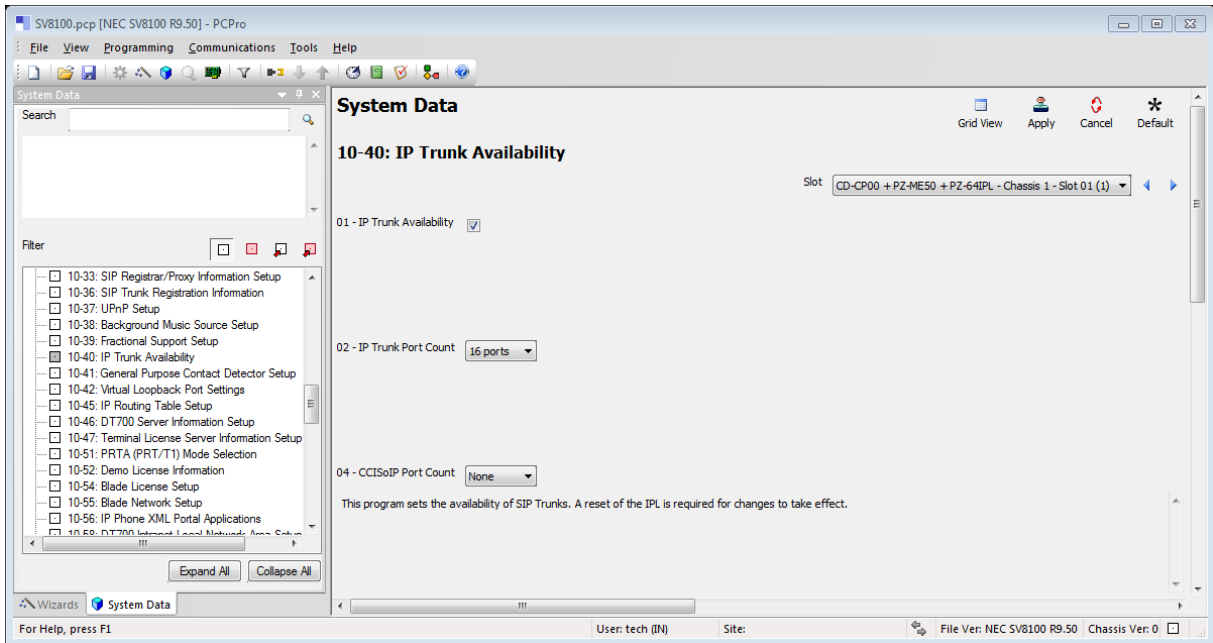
SV8100.pcp [NEC SV8100 R9.50] - PCPro

File View Programming Communications Tools Help

System Data

Search

Filter

10-33: SIP Registrar/Proxy Information Setup
10-36: SIP Trunk Registration Information
10-37: UPnP Setup
10-38: Background Music Source Setup
10-39: Fractional Support Setup
10-40: IP Trunk Availability
10-41: General Purpose Contact Detector Setup
10-42: Virtual Loopback Port Settings
10-45: IP Routing Table Setup
10-46: DT700 Server Information Setup
10-47: Terminal License Server Information Setup
10-51: PRTA (PRT/T1) Mode Selection
10-52: Demo License Information
10-54: Blade License Setup
10-55: Blade Network Setup
10-56: IP Phone XML Portal Applications
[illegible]

Expand All Collapse All

Wizards System Data

System Data

Grid View Apply Cancel Default

10-40: IP Trunk Availability

Slot CD-CP00 + PZ-ME50 + PZ-64IPL - Chassis 1 - Slot 01 (1)

01 - IP Trunk Availability

02 - IP Trunk Port Count 16 ports

04 - CCISoIP Port Count None

This program sets the availability of SIP Trunks. A reset of the IPL is required for changes to take effect.

For Help, press F1 User: tech (IN) Site: File Ver: NEC SV8100 R9.50 Chassis Ver: 0